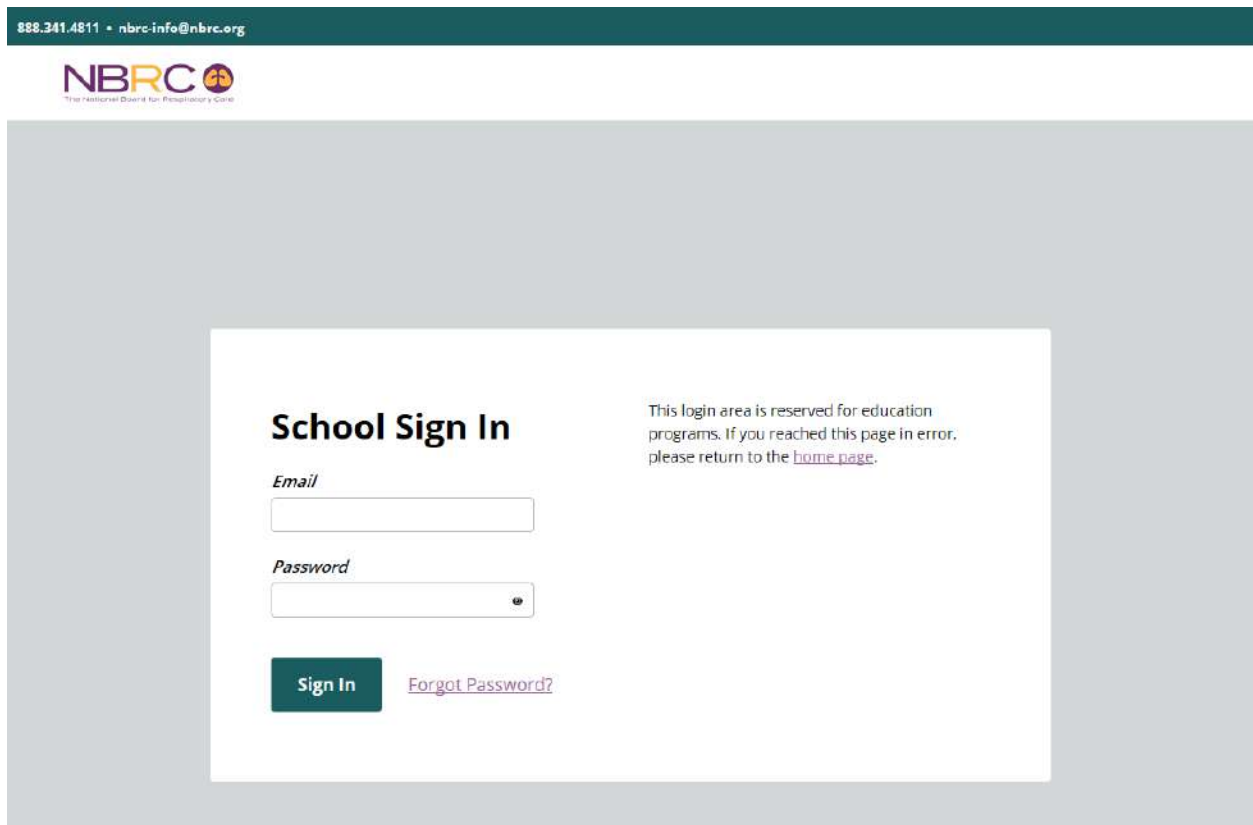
888.341.4811 • nbrc-info@nbrc.org

NBRC
The National Board for Respiratory Care

School Sign In

Email

Password

Sign In

Forgot Password?

This login area is reserved for education programs. If you reached this page in error, please return to the home page.